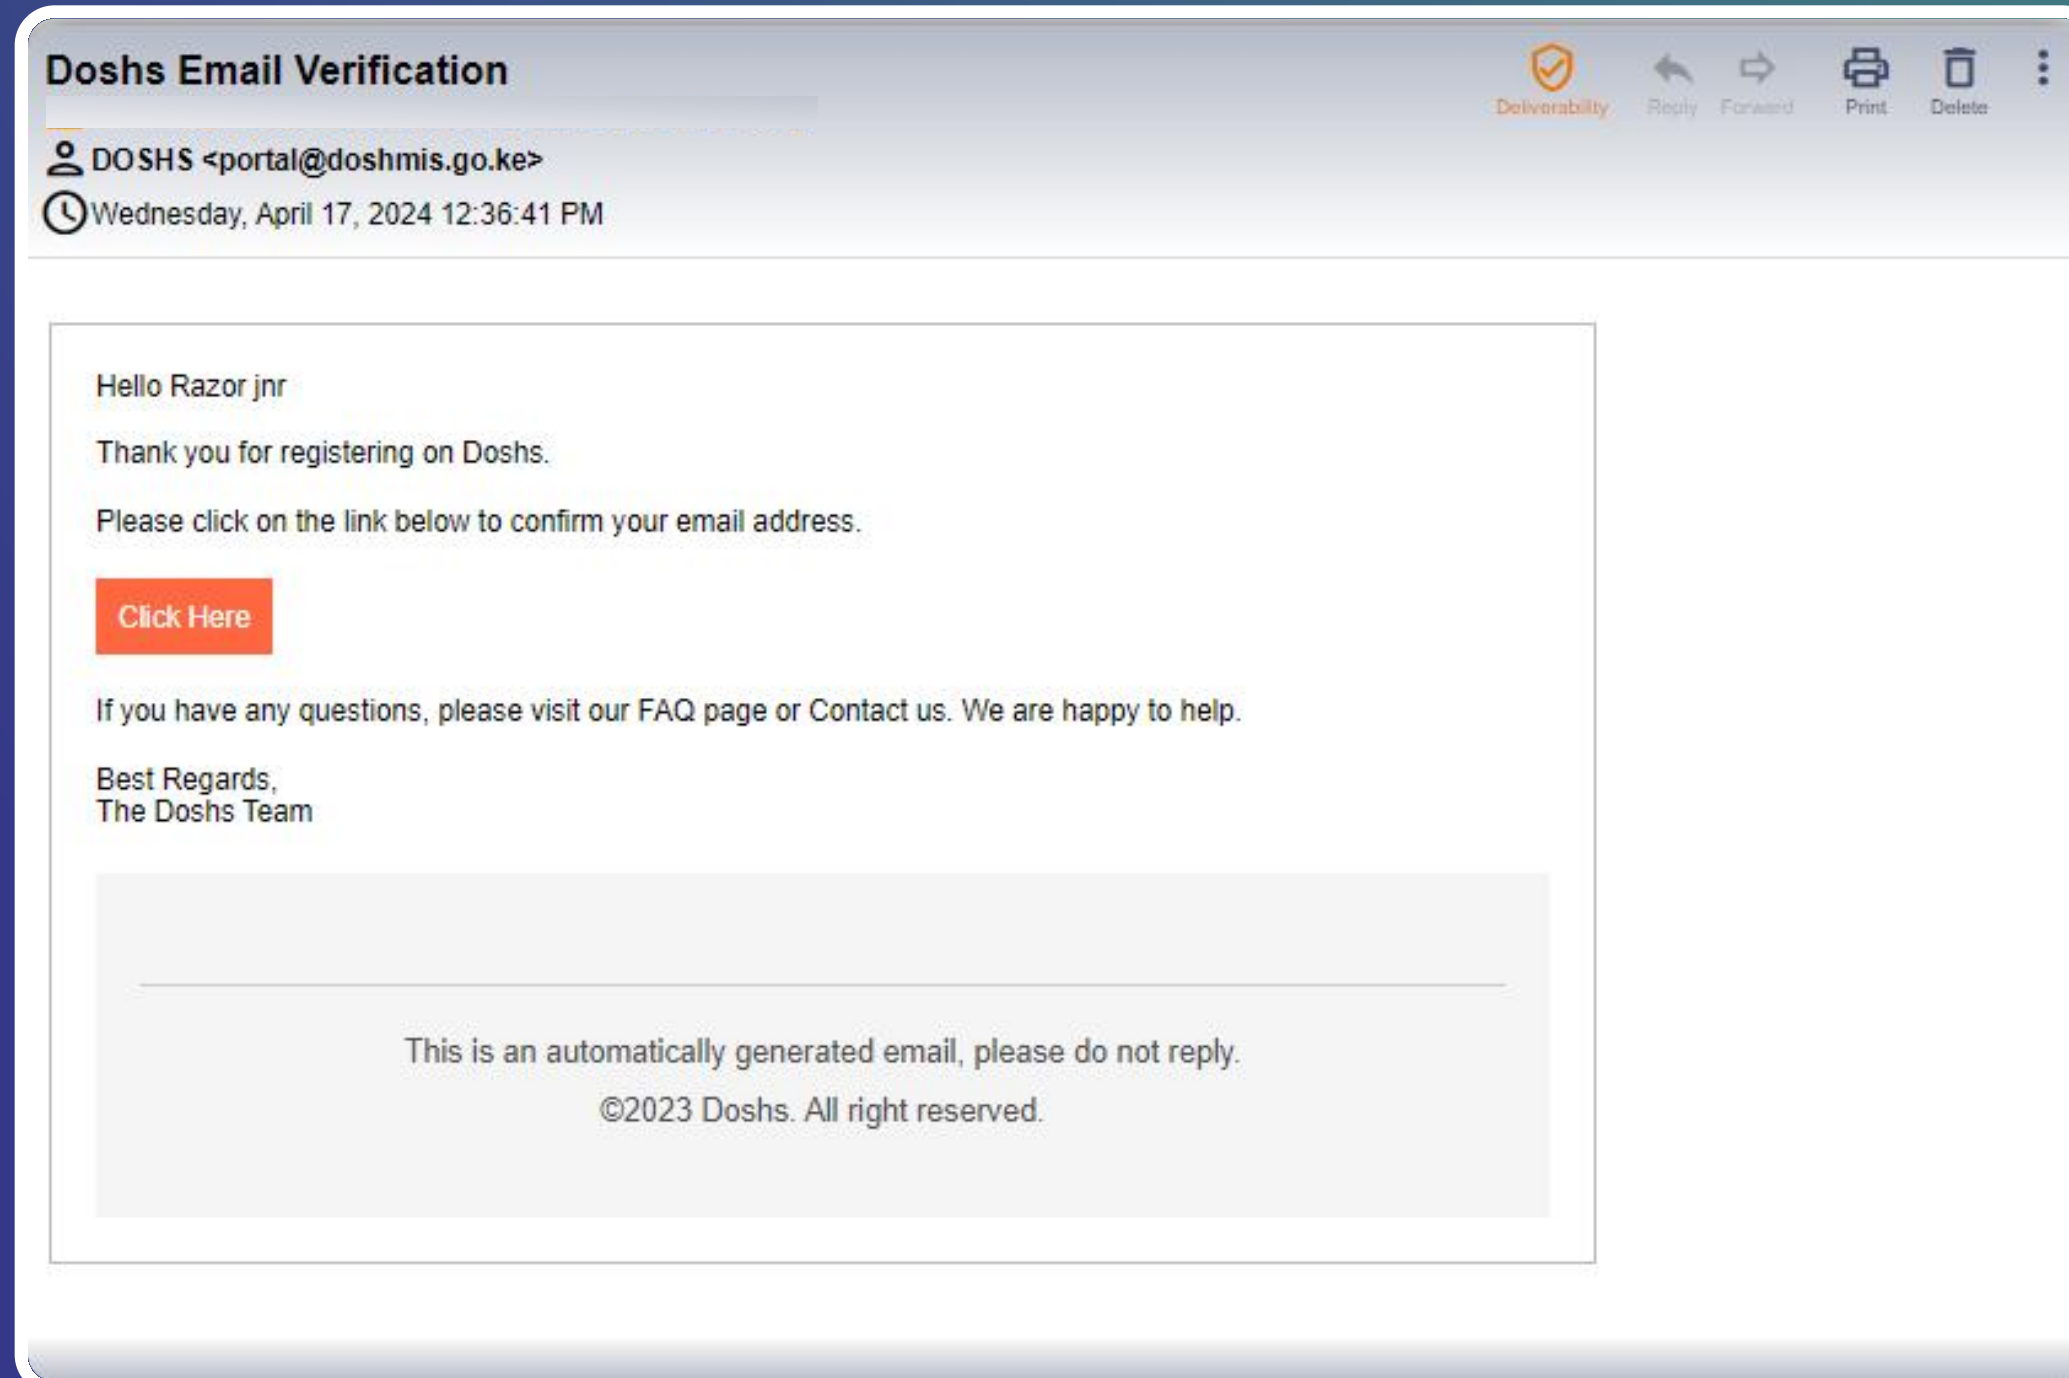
Doshs Email Verification

Deliverability Reply Forward Print Delete

DOSHS <portal@doshmis.go.ke>
Wednesday, April 17, 2024 12:36:41 PM

Hello Razor jnr

Thank you for registering on Doshs.

Please click on the link below to confirm your email address.

Click Here

If you have any questions, please visit our FAQ page or Contact us. We are happy to help.

Best Regards,
The Doshs Team

This is an automatically generated email, please do not reply.

©2023 Doshs. All right reserved.